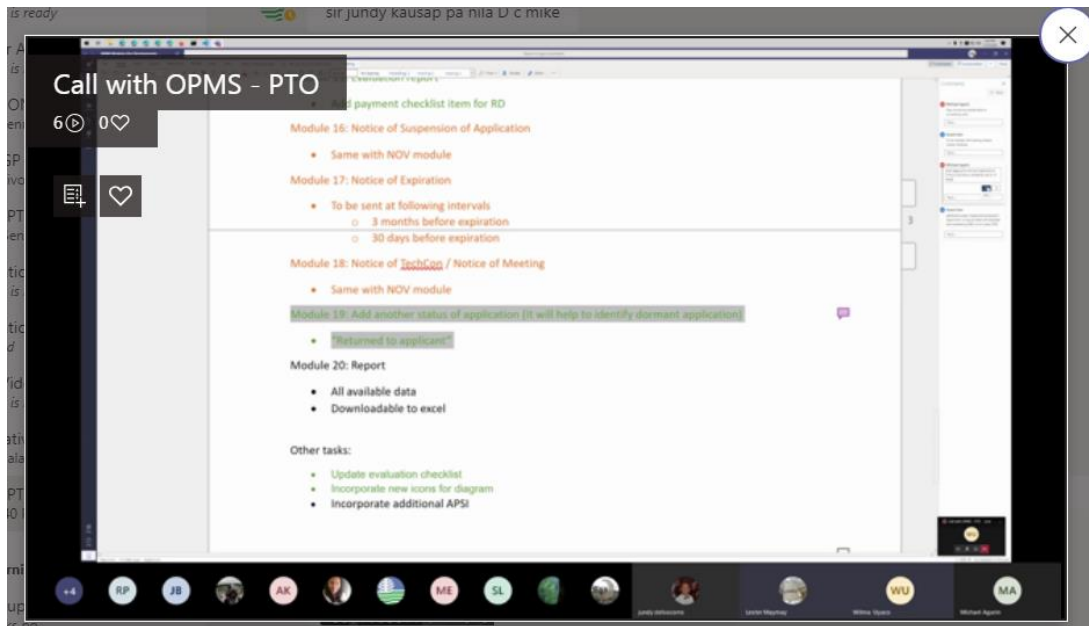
is ready

sir jundy kausap pa nila D c mike

Call with OPMS - PTO

6 0

Evaluation report

Add payment checklist item for RD

Module 16: Notice of Suspension of Application

• Same with NOV module

Module 17: Notice of Expiration

• To be sent at following intervals
  ○ 3 months before expiration
  ○ 30 days before expiration

Module 18: Notice of TechCon / Notice of Meeting

• Same with NOV module

Module 19: Add another status of application (it will help to identify dormant application)

• "Returned to applicant"

Module 20: Report

• All available data
• Downloadable to excel

Other tasks:

• Update evaluation checklist
• Incorporate new icons for diagram
• Incorporate additional APSI

+4 RP JB AK ME SL WU MA

Jundy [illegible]

Lester Maymay

Wilma Viyaco

Michael Agarin